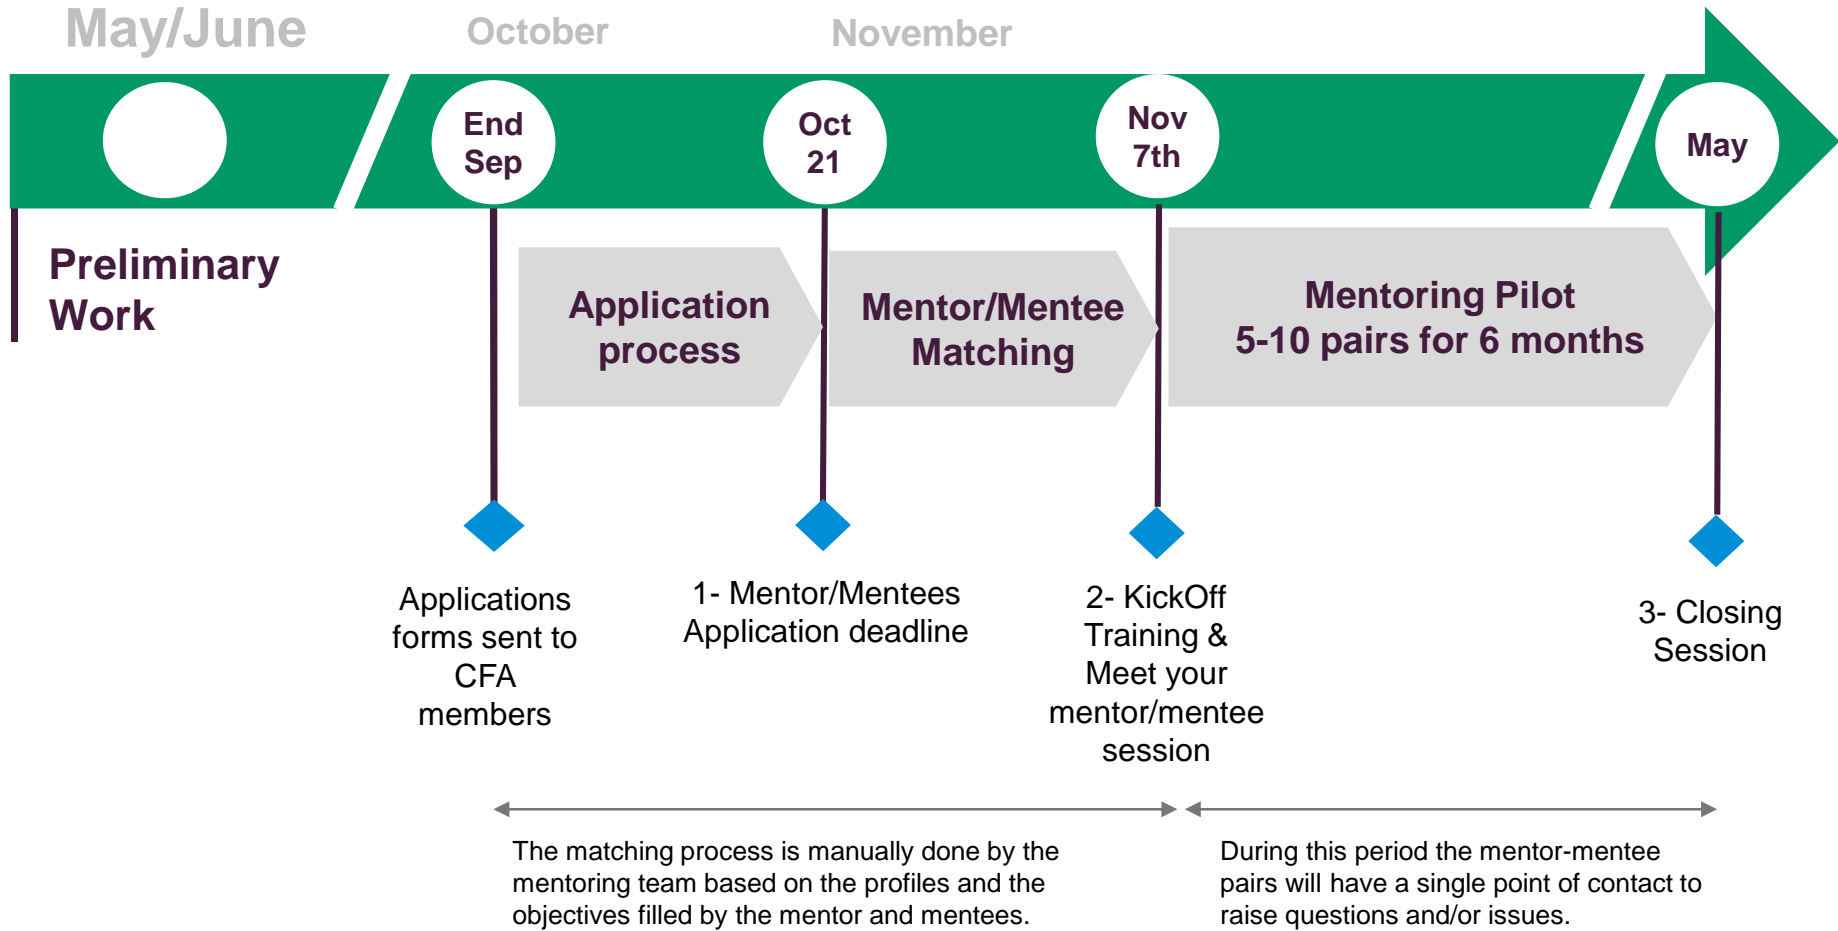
May/June

October

November

End Sep

Oct 21

Nov 7th

May

Preliminary Work

Application process

Mentor/Mentee Matching

Mentoring Pilot
5-10 pairs for 6 months

Applications forms sent to CFA members

1- Mentor/Mentees Application deadline

2- KickOff Training & Meet your mentor/mentee session

3- Closing Session

The matching process is manually done by the mentoring team based on the profiles and the objectives filled by the mentor and mentees.

During this period the mentor-mentee pairs will have a single point of contact to raise questions and/or issues.